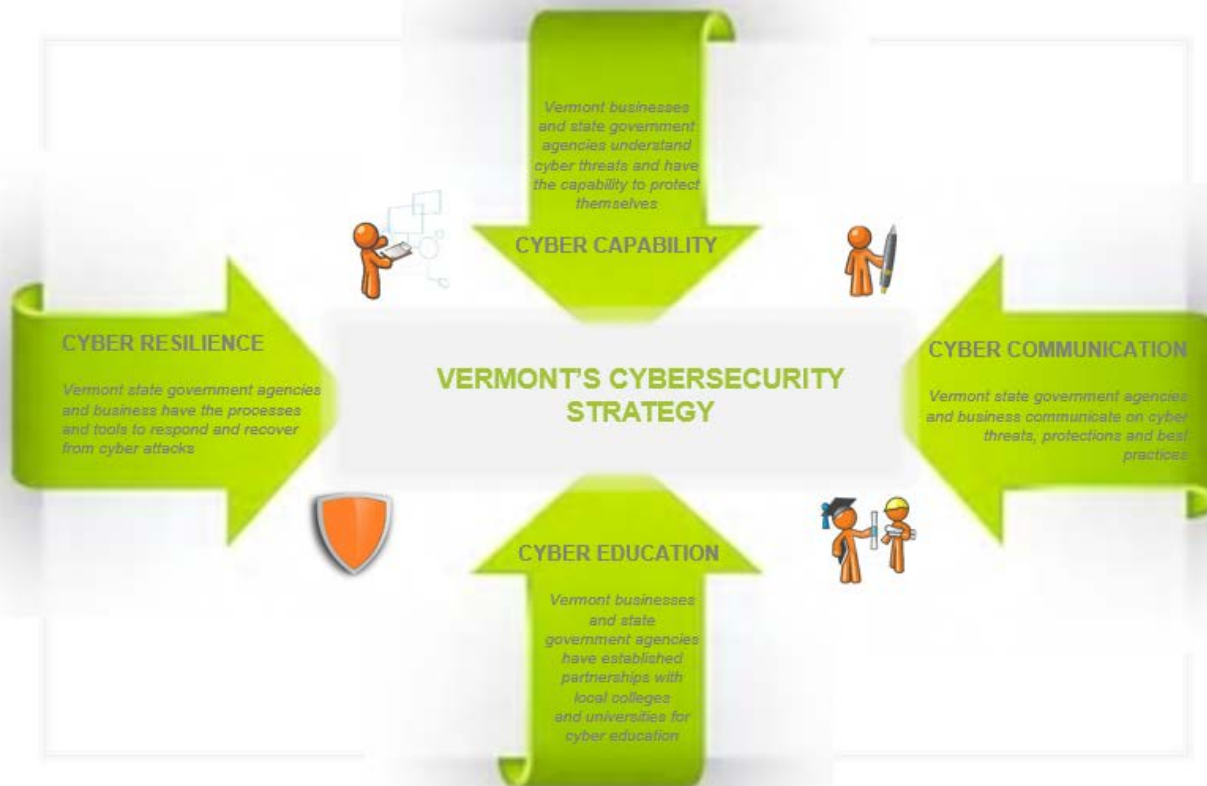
Vermont businesses and state government agencies understand cyber threats and have the capability to protect themselves

CYBER CAPABILITY

CYBER RESILIENCE

Vermont state government agencies and business have the processes and tools to respond and recover from cyber attacks

VERMONT'S CYBERSECURITY STRATEGY

CYBER COMMUNICATION

Vermont state government agencies and business communicate on cyber threats, protections and best practices

CYBER EDUCATION

Vermont businesses and state government agencies have established partnerships with local colleges and universities for cyber education